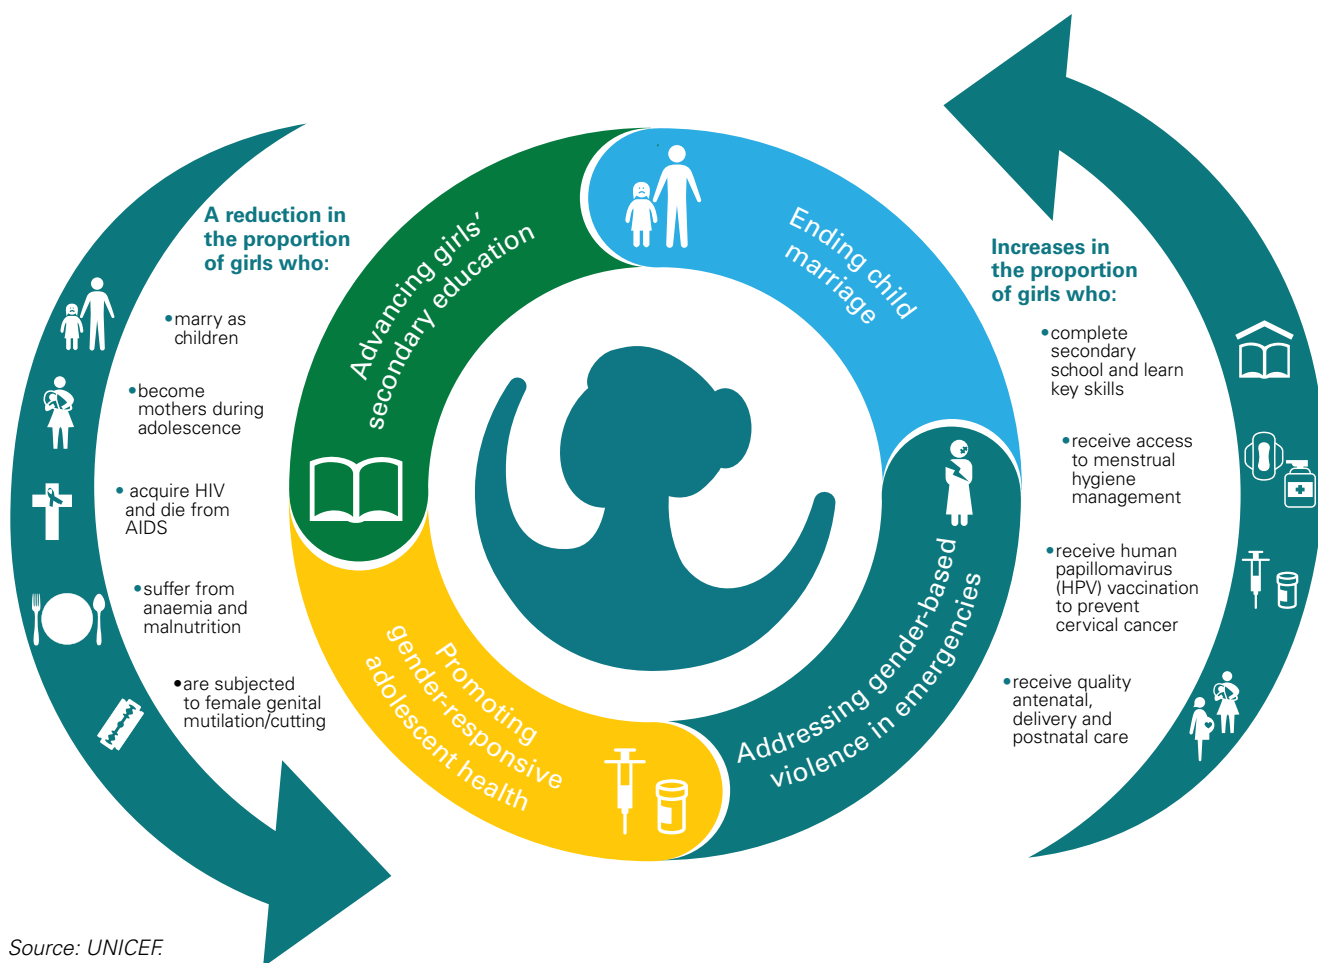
A reduction in the proportion of girls who:

• marry as children

• become mothers during adolescence

• acquire HIV and die from AIDS

• suffer from anaemia and malnutrition

• are subjected to female genital mutilation/cutting

Advancing girls' secondary education

Ending child marriage

Addressing gender-based violence in emergencies

Promoting gender-responsive adolescent health

Increases in the proportion of girls who:

• complete secondary school and learn key skills

• receive access to menstrual hygiene management

• receive human papillomavirus (HPV) vaccination to prevent cervical cancer

• receive quality antenatal, delivery and postnatal care

Source: UNICEF.